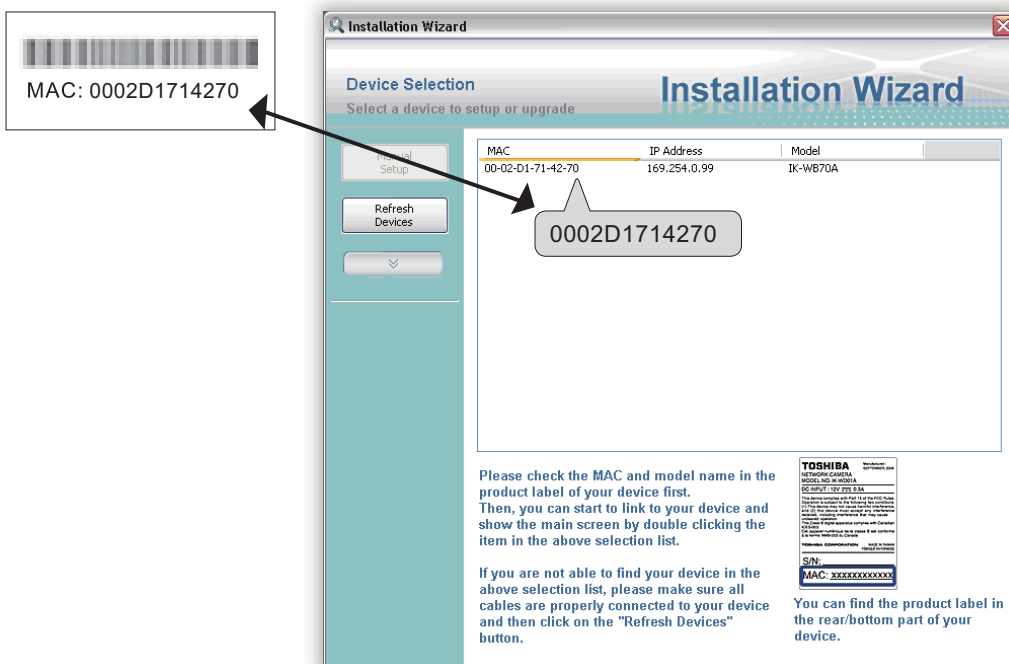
MAC: 0002D1714270

Installation Wizard

Device Selection
Select a device to setup or upgrade

Installation Wizard

Manual Setup

Refresh Devices

| MAC | IP Address | Model |
|---|---|---|
| 00-02-D1-71-42-70 | 169.254.0.99 | IK-WB70A |

0002D1714270

Please check the MAC and model name in the product label of your device first.
Then, you can start to link to your device and show the main screen by double clicking the item in the above selection list.

If you are not able to find your device in the above selection list, please make sure all cables are properly connected to your device and then click on the "Refresh Devices" button.

TOSHIBA
NETWORK CAMERA
MODEL NO. IK-WD01A
DC INPUT : 12V 0.3A
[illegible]
S/N:
MAC: xxxxxxxxxxxx

You can find the product label in the rear/bottom part of your device.